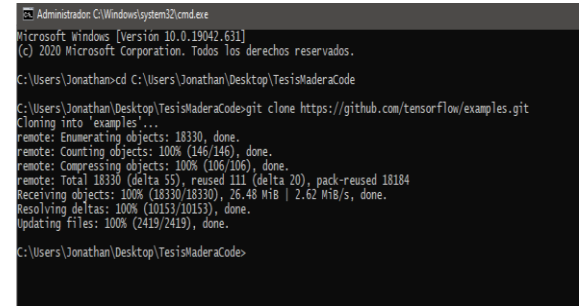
Administrador: C:\Windows\system32\cmd.exe

Microsoft Windows [Versión 10.0.19042.631]
(c) 2020 Microsoft Corporation. Todos los derechos reservados.

C:\Users\Jonathan>cd C:\Users\Jonathan\Desktop\TesisMaderaCode

C:\Users\Jonathan\Desktop\TesisMaderaCode>git clone https://github.com/tensorflow/examples.git
Cloning into 'examples'...
remote: Enumerating objects: 18330, done.
remote: Counting objects: 100% (146/146), done.
remote: Compressing objects: 100% (106/106), done.
remote: Total 18330 (delta 55), reused 111 (delta 20), pack-reused 18184
Receiving objects: 100% (18330/18330), 26.48 MiB | 2.62 MiB/s, done.
Resolving deltas: 100% (10153/10153), done.
Updating files: 100% (2419/2419), done.

C:\Users\Jonathan\Desktop\TesisMaderaCode>